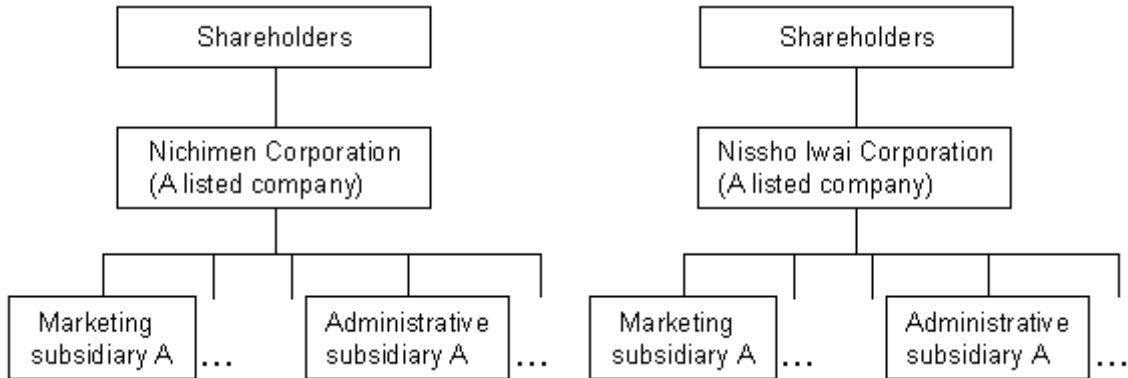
Shareholders

Nichimen Corporation (A listed company)

Marketing subsidiary A …

Administrative subsidiary A …

Shareholders

Nissho Iwai Corporation (A listed company)

Marketing subsidiary A …

Administrative subsidiary A …